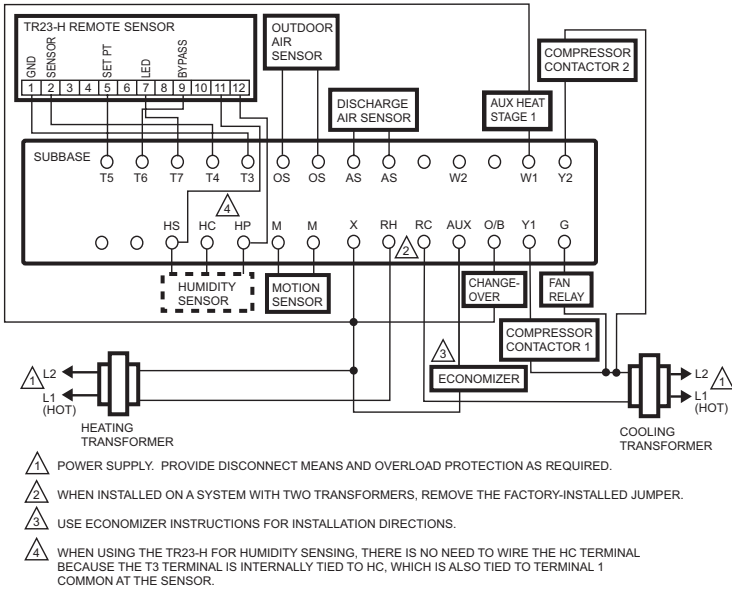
TR23-H REMOTE SENSOR

GND SENSOR SET PT LED BYPASS

1 2 3 4 5 6 7 8 9 10 11 12

OUTDOOR AIR SENSOR

DISCHARGE AIR SENSOR

AUX HEAT STAGE 1

COMPRESSOR CONTACTOR 2

SUBBASE

T5 T6 T7 T4 T3 OS OS AS AS W2 W1 Y2

4

HS HC HP M M X RH RC AUX O/B Y1 G

2

HUMIDITY SENSOR

MOTION SENSOR

CHANGE-OVER

FAN RELAY

COMPRESSOR CONTACTOR 1

3

ECONOMIZER

1 L2

L1 (HOT)

HEATING TRANSFORMER

L2 1

L1 (HOT)

COOLING TRANSFORMER

1 POWER SUPPLY. PROVIDE DISCONNECT MEANS AND OVERLOAD PROTECTION AS REQUIRED.

2 WHEN INSTALLED ON A SYSTEM WITH TWO TRANSFORMERS, REMOVE THE FACTORY-INSTALLED JUMPER.

3 USE ECONOMIZER INSTRUCTIONS FOR INSTALLATION DIRECTIONS.

4 WHEN USING THE TR23-H FOR HUMIDITY SENSING, THERE IS NO NEED TO WIRE THE HC TERMINAL BECAUSE THE T3 TERMINAL IS INTERNALLY TIED TO HC, WHICH IS ALSO TIED TO TERMINAL 1 COMMON AT THE SENSOR.